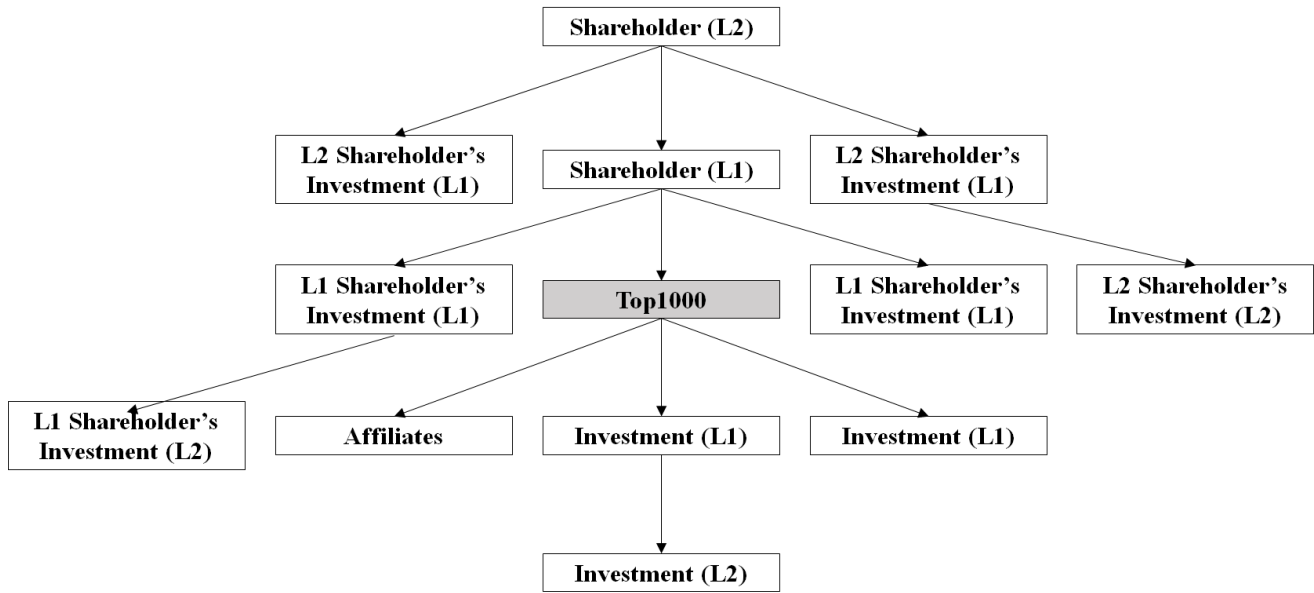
Shareholder (L2)

L2 Shareholder's Investment (L1)

Shareholder (L1)

L2 Shareholder's Investment (L1)

L1 Shareholder's Investment (L1)

Top1000

L1 Shareholder's Investment (L1)

L2 Shareholder's Investment (L2)

L1 Shareholder's Investment (L2)

Affiliates

Investment (L1)

Investment (L1)

Investment (L2)